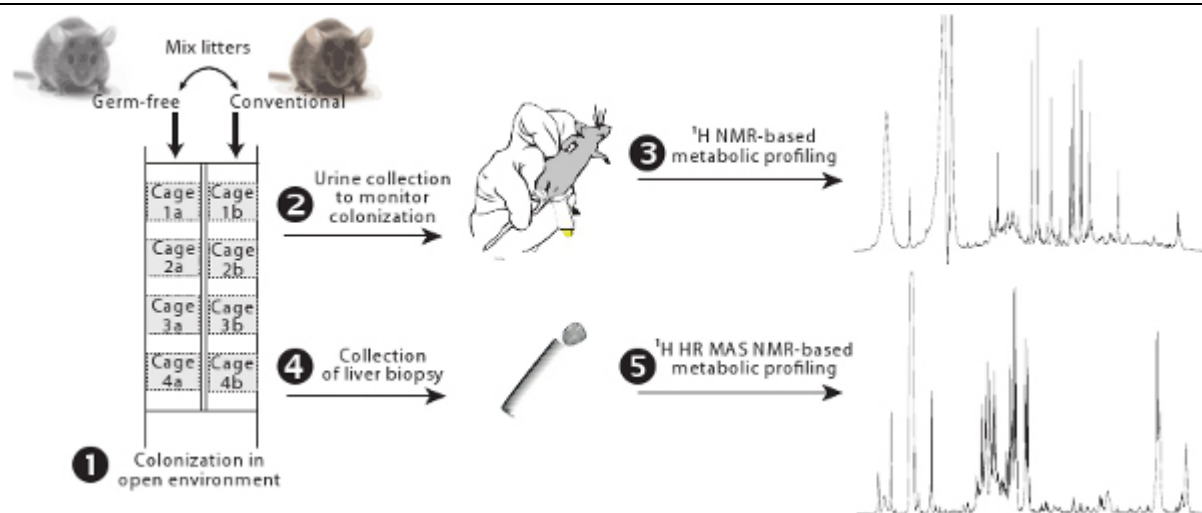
Mix litters

Germ-free

Conventional

| Cage 1a | Cage 1b |
|---|---|
| Cage 2a | Cage 2b |
| Cage 3a | Cage 3b |
| Cage 4a | Cage 4b |

1 Colonization in open environment

2 Urine collection to monitor colonization

3 $^1$H NMR-based metabolic profiling

4 Collection of liver biopsy

5 $^1$H HR MAS NMR-based metabolic profiling